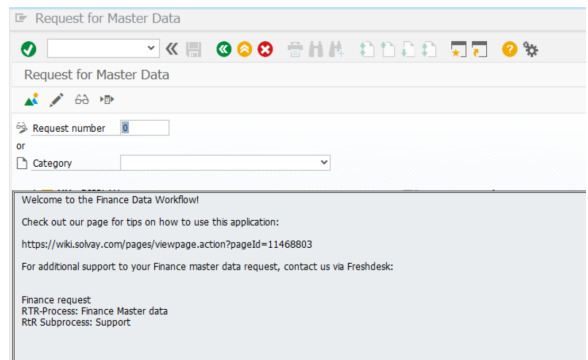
Request for Master Data

Request for Master Data

Request number 0

or

Category

Welcome to the Finance Data Workflow!

Check out our page for tips on how to use this application:

https://wiki.solvay.com/pages/viewpage.action?pageId=11468803

For additional support to your Finance master data request, contact us via Freshdesk:

Finance request
RTR-Process: Finance Master data
RtR Subprocess: Support